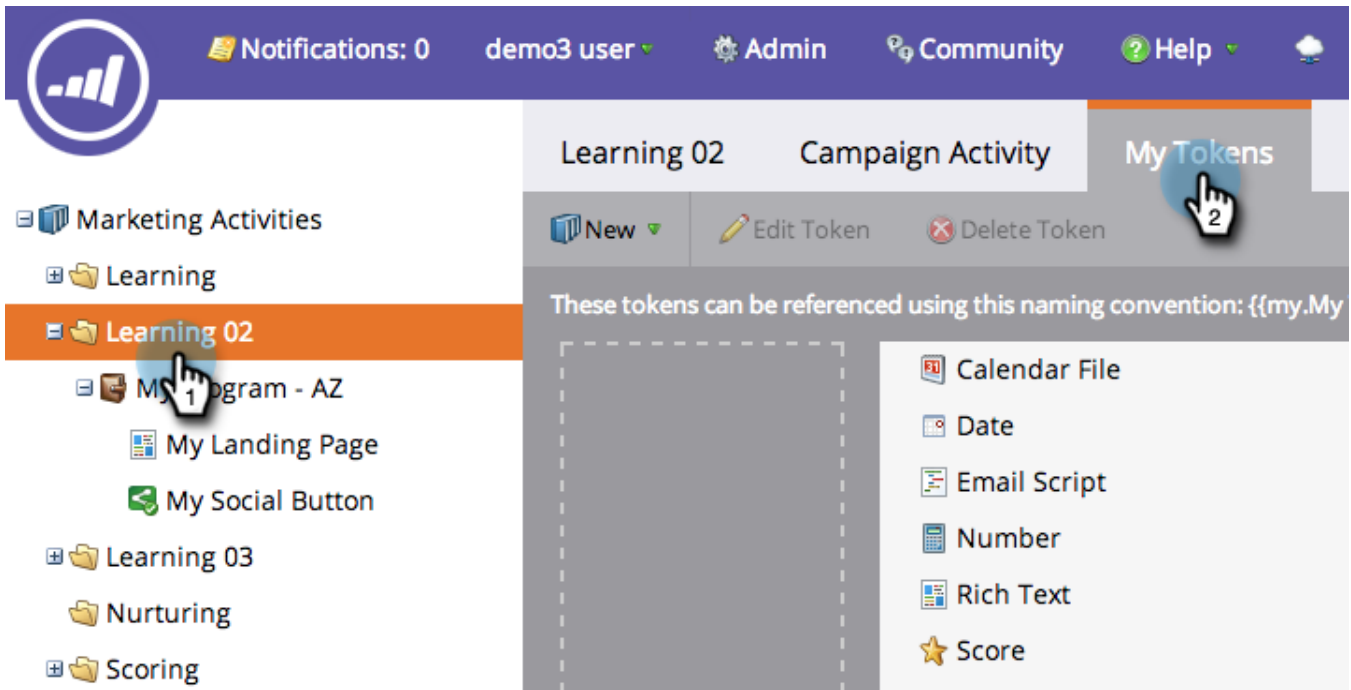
Notifications: 0 demo3 user Admin Community Help

Learning 02 Campaign Activity My Tokens

2

Marketing Activities
Learning
Learning 02
My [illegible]ogram - AZ
1
My Landing Page
My Social Button
Learning 03
Nurturing
Scoring

New Edit Token Delete Token

These tokens can be referenced using this naming convention: {{my.My

Calendar File
Date
Email Script
Number
Rich Text
Score